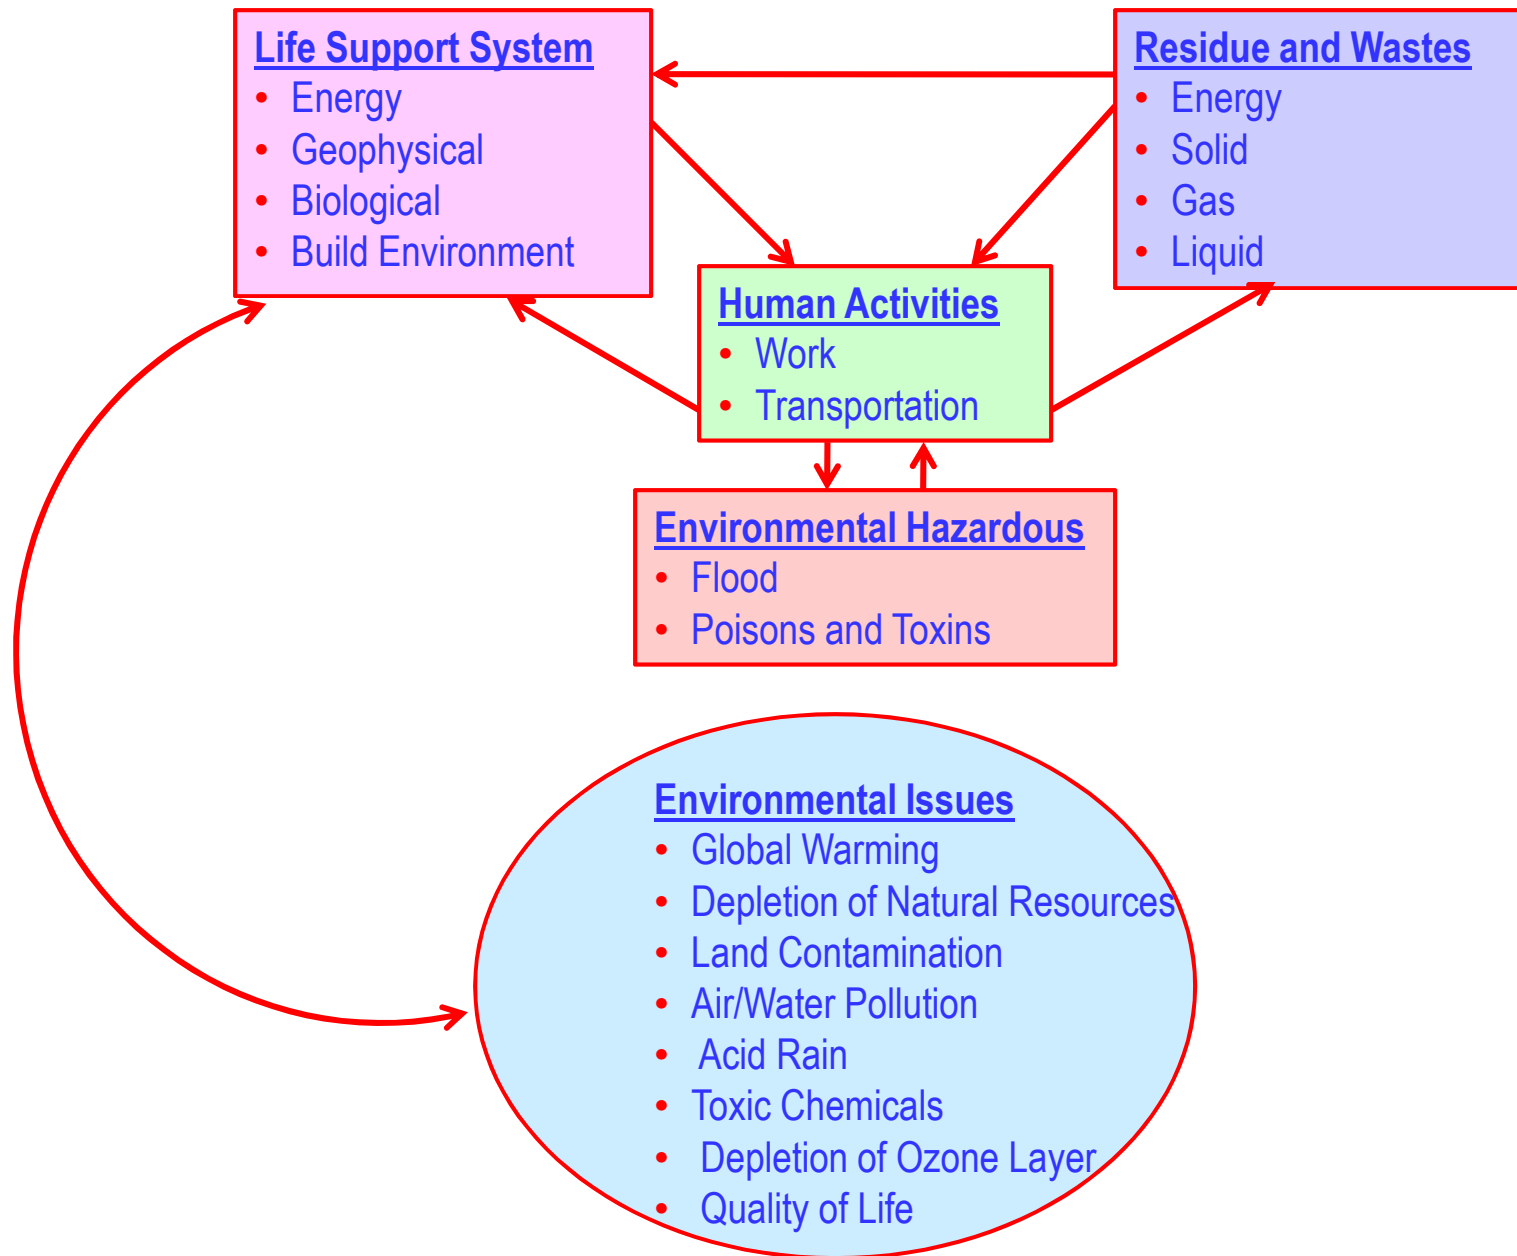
Life Support System
- Energy
- Geophysical
- Biological
- Build Environment

Residue and Wastes
- Energy
- Solid
- Gas
- Liquid

Human Activities
- Work
- Transportation

Environmental Hazardous
- Flood
- Poisons and Toxins

Environmental Issues
- Global Warming
- Depletion of Natural Resources
- Land Contamination
- Air/Water Pollution
- Acid Rain
- Toxic Chemicals
- Depletion of Ozone Layer
- Quality of Life